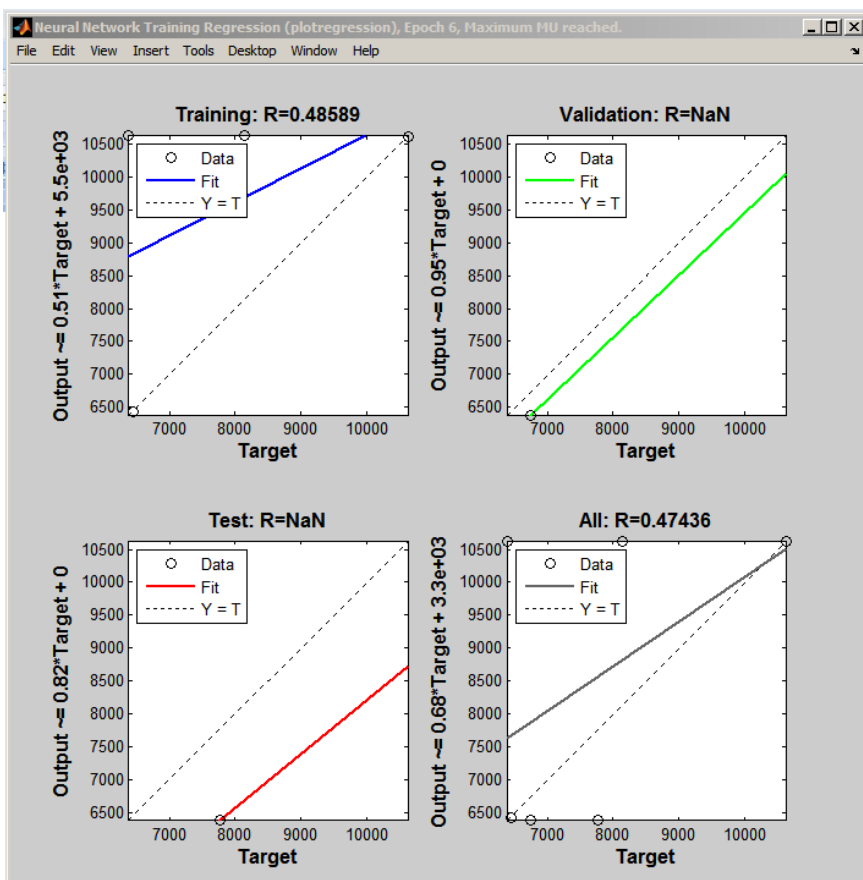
Neural Network Training Regression (plotregression), Epoch 6, Maximum MU reached.

File Edit View Insert Tools Desktop Window Help

Training: R=0.48589

Output ~= 0.51*Target + 5.5e+03

10500
10000
9500
9000
8500
8000
7500
7000
6500

Data
Fit
Y = T

7000 8000 9000 10000

Target

Validation: R=NaN

Output ~= 0.95*Target + 0

10500
10000
9500
9000
8500
8000
7500
7000
6500

Data
Fit
Y = T

7000 8000 9000 10000

Target

Test: R=NaN

Output ~= 0.82*Target + 0

10500
10000
9500
9000
8500
8000
7500
7000
6500

Data
Fit
Y = T

7000 8000 9000 10000

Target

All: R=0.47436

Output ~= 0.68*Target + 3.3e+03

10500
10000
9500
9000
8500
8000
7500
7000
6500

Data
Fit
Y = T

7000 8000 9000 10000

Target